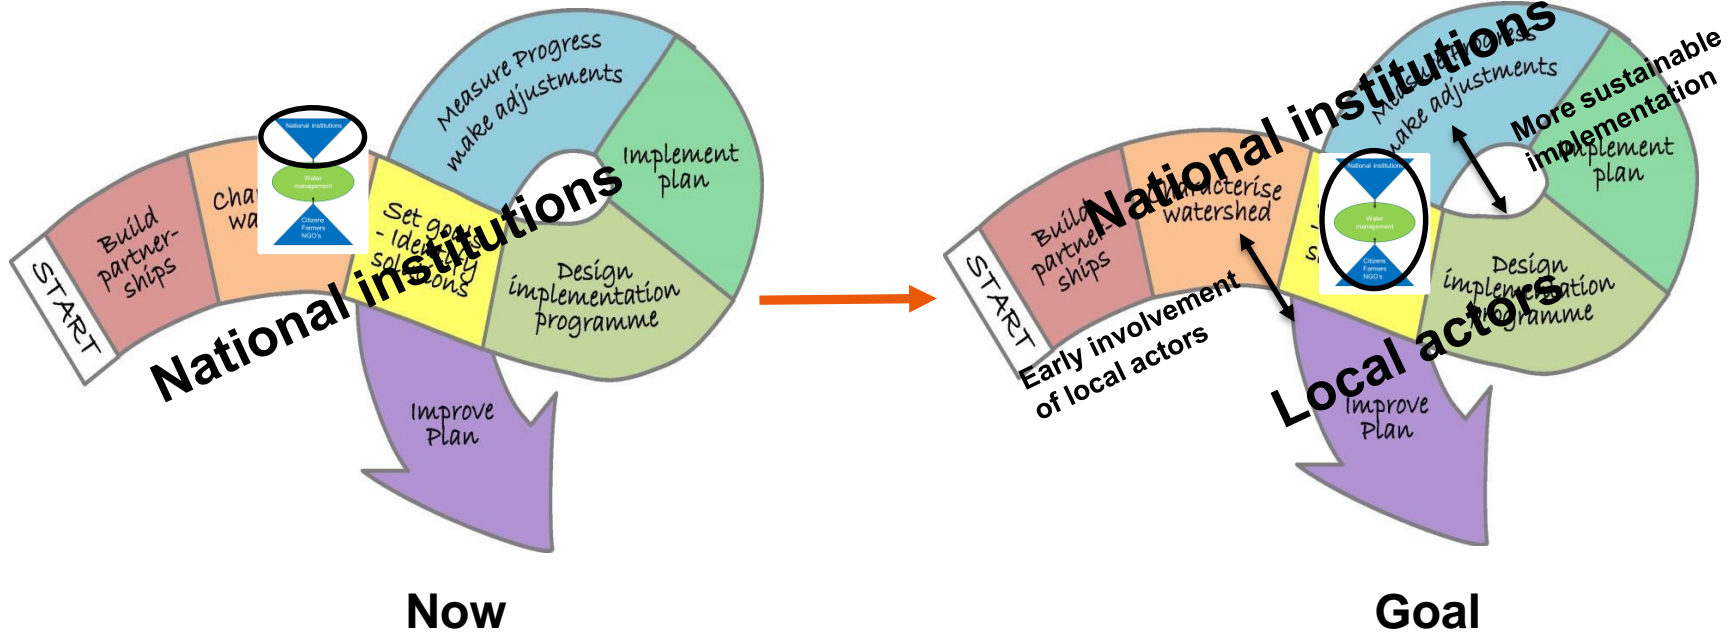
START

Build partner-ships

Cha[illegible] wa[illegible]

National institutions

Water management

Citizens Farmers NGO's

Set go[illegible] - Ide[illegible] sol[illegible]ons

Measure Progress make adjustments

Implement plan

Design implementation programme

National institutions

Improve Plan

Now

START

Build partner-ships

National institutions

Characterise watershed

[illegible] Progress make adjustments

More sustainable implementation

Implement plan

National institutions

Water management

Citizens Farmers NGO's

Design implementation programme

Early involvement of local actors

Local actors

Improve Plan

Goal